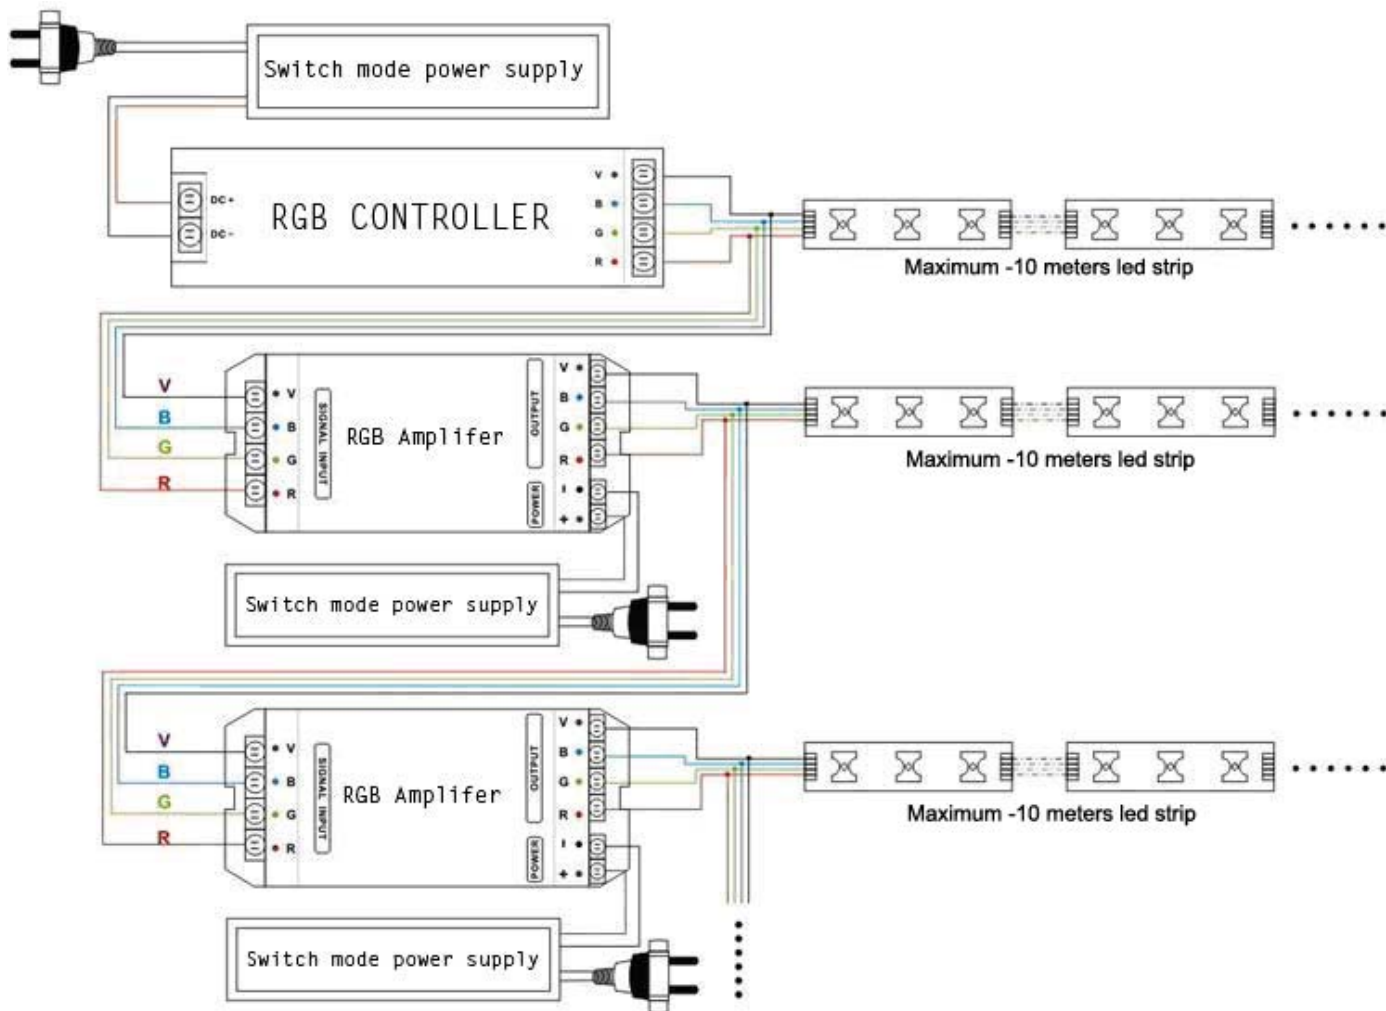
Switch mode power supply

DC+
DC-
RGB CONTROLLER
V
B
G
R

Maximum -10 meters led strip

V
B
G
R
V
B
G
R
SIGNAL INPUT
RGB Amplifer
OUTPUT
V
B
G
R
POWER
-
+

Maximum -10 meters led strip

Switch mode power supply

V
B
G
R
V
B
G
R
SIGNAL INPUT
RGB Amplifer
OUTPUT
V
B
G
R
POWER
-
+

Maximum -10 meters led strip

Switch mode power supply